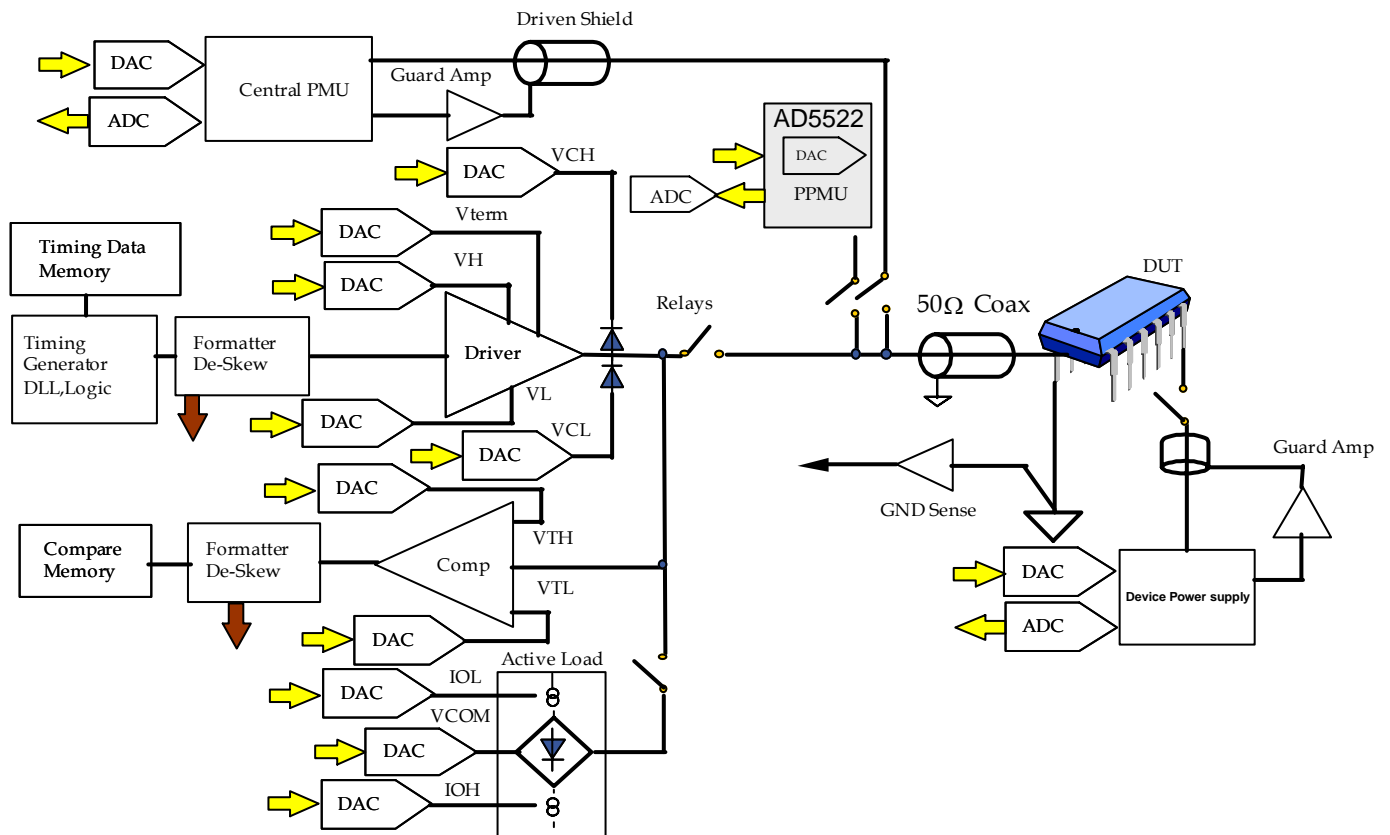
Driven Shield

DAC
Central PMU
ADC
Guard Amp

DAC
VCH

AD5522
DAC
PPMU
ADC

DAC
Vterm

Timing Data Memory

DAC
VH

Timing Generator DLL,Logic
Formatter De-Skew
Driver
Relays
$50\Omega$ Coax
DUT

DAC
VL

DAC
VCL

DAC

GND Sense
Guard Amp

Compare Memory
Formatter De-Skew
Comp
VTH
VTL

DAC
Device Power supply
ADC

DAC

Active Load
DAC
IOL
VCOM
DAC
DAC
IOH